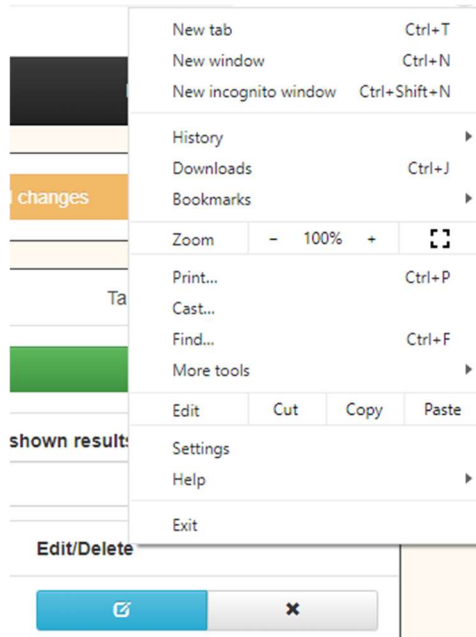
changes

Ta

shown results

Edit/Delete

New tab Ctrl+T
New window Ctrl+N
New incognito window Ctrl+Shift+N

History
Downloads Ctrl+J
Bookmarks

Zoom – 100% +

Print... Ctrl+P
Cast...
Find... Ctrl+F
More tools

Edit Cut Copy Paste

Settings
Help

Exit